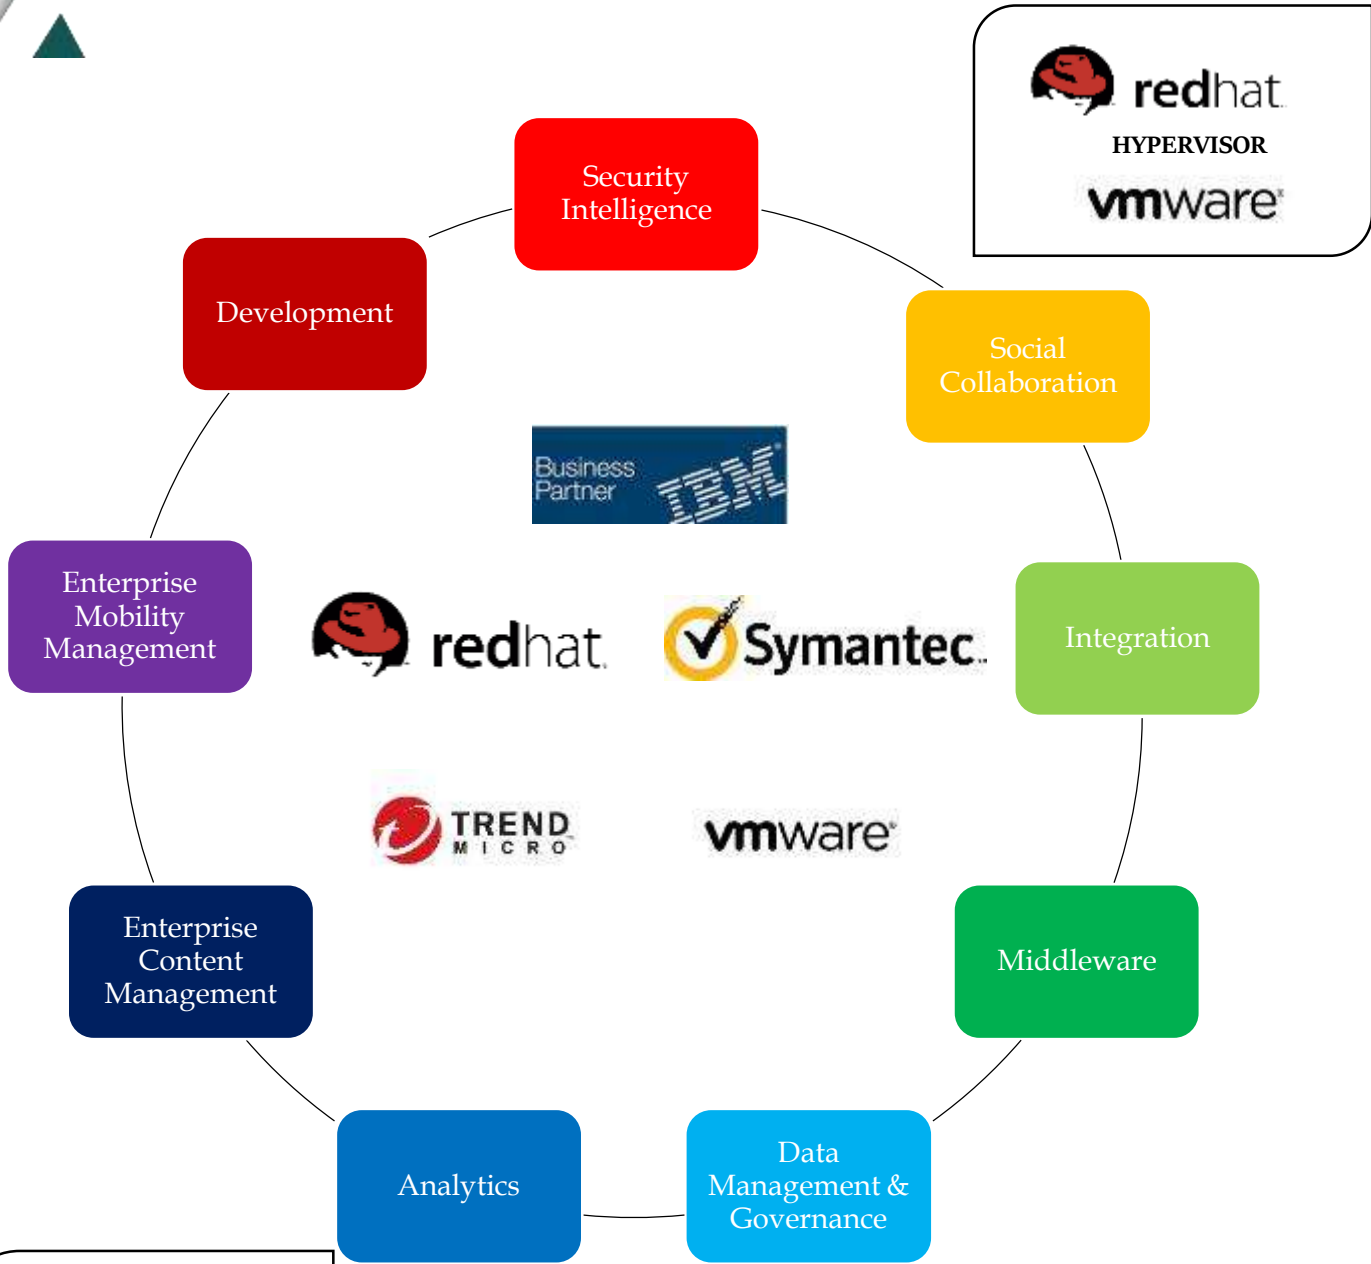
redhat
HYPERVISOR
vmware

Security Intelligence

Development

Social Collaboration

Business Partner IBM

Enterprise Mobility Management

redhat

Symantec.

Integration

TREND MICRO

vmware

Middleware

Enterprise Content Management

Analytics

Data Management & Governance